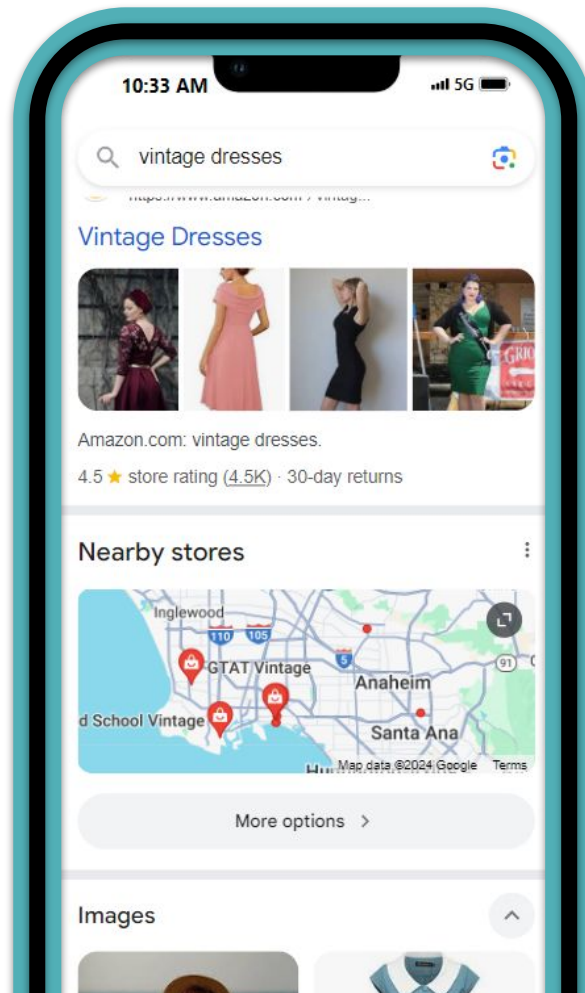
10:33 AM

5G

vintage dresses

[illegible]

Vintage Dresses

GRIC

Amazon.com: vintage dresses.

4.5 ★ store rating (4.5K) · 30-day returns

Nearby stores

Inglewood

110

105

5

91

GTAT Vintage

Anaheim

d School Vintage

Santa Ana

Map data ©2024 Google Terms

More options >

Images